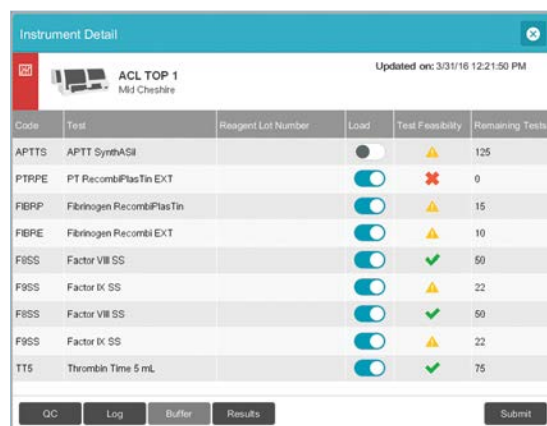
Instrument Detail

ACL TOP 1
Mid Cheshire

Updated on: 3/31/16 12:21:50 PM

| Code | Test | Reagent Lot Number | Load | Test Feasibility | Remaining Tests |
|---|---|---|---|---|---|
| APTTS | APTT SynthASil | | | | 125 |
| PTRPE | PT RecombiPlasTin EXT | | | | 0 |
| FIBRP | Fibrinogen RecombiPlasTin | | | | 15 |
| FIBRE | Fibrinogen Recombi EXT | | | | 10 |
| F8SS | Factor VIII SS | | | | 50 |
| F9SS | Factor IX SS | | | | 22 |
| F8SS | Factor VIII SS | | | | 50 |
| F9SS | Factor IX SS | | | | 22 |
| TT5 | Thrombin Time 5 mL | | | | 75 |

QC Log Buffer Results Submit